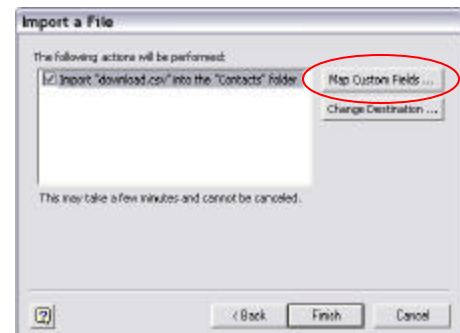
Import a File

The following actions will be performed:

Import "download.csv" into the "Contacts" folder

Map Custom Fields ...

Change Destination ...

This may take a few minutes and cannot be canceled.

?

< Back

Finish

Cancel